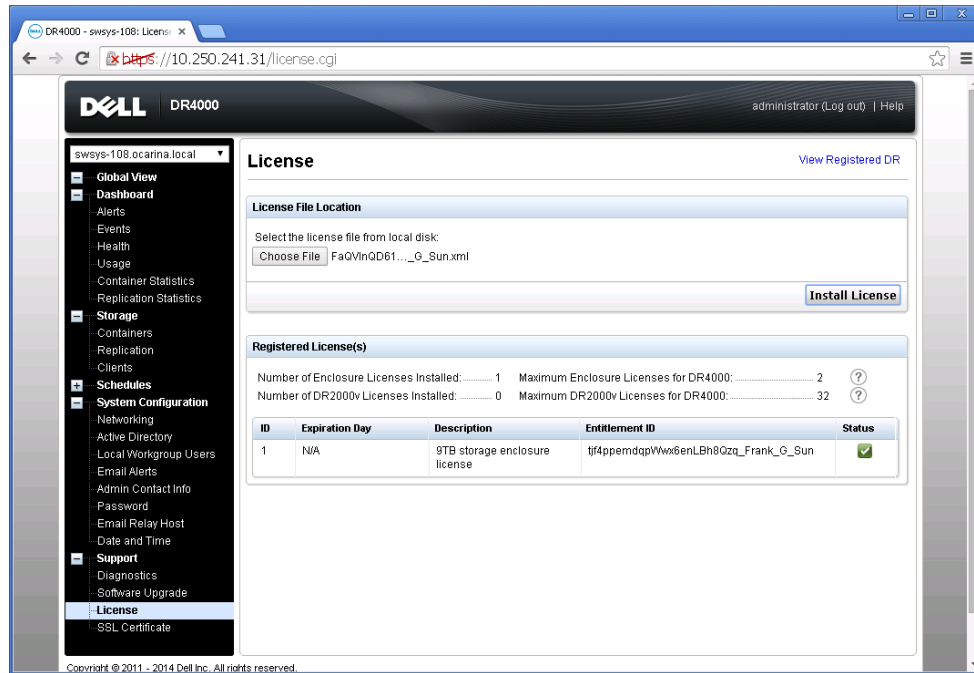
DR4000 - swsys-108: License ×

https://10.250.241.31/license.cgi

DELL DR4000

administrator (Log out) | Help

swsys-108.ocarina.local

Global View
Dashboard
Alerts
Events
Health
Usage
Container Statistics
Replication Statistics
Storage
Containers
Replication
Clients
Schedules
System Configuration
Networking
Active Directory
Local Workgroup Users
Email Alerts
Admin Contact Info
Password
Email Relay Host
Date and Time
Support
Diagnostics
Software Upgrade
License
SSL Certificate

License

View Registered DR

License File Location

Select the license file from local disk:

Choose File FaQVlnQD61..._G_Sun.xml

Install License

Registered License(s)

Number of Enclosure Licenses Installed: 1
Number of DR2000v Licenses Installed: 0
Maximum Enclosure Licenses for DR4000: 2
Maximum DR2000v Licenses for DR4000: 32

| ID | Expiration Day | Description | Entitlement ID | Status |
|---|---|---|---|---|
| 1 | N/A | 9TB storage enclosure license | tjf4ppemdqpWwx6enLBh8Qzq_Frank_G_Sun | ✓ |

Copyright © 2011 - 2014 Dell Inc. All rights reserved.